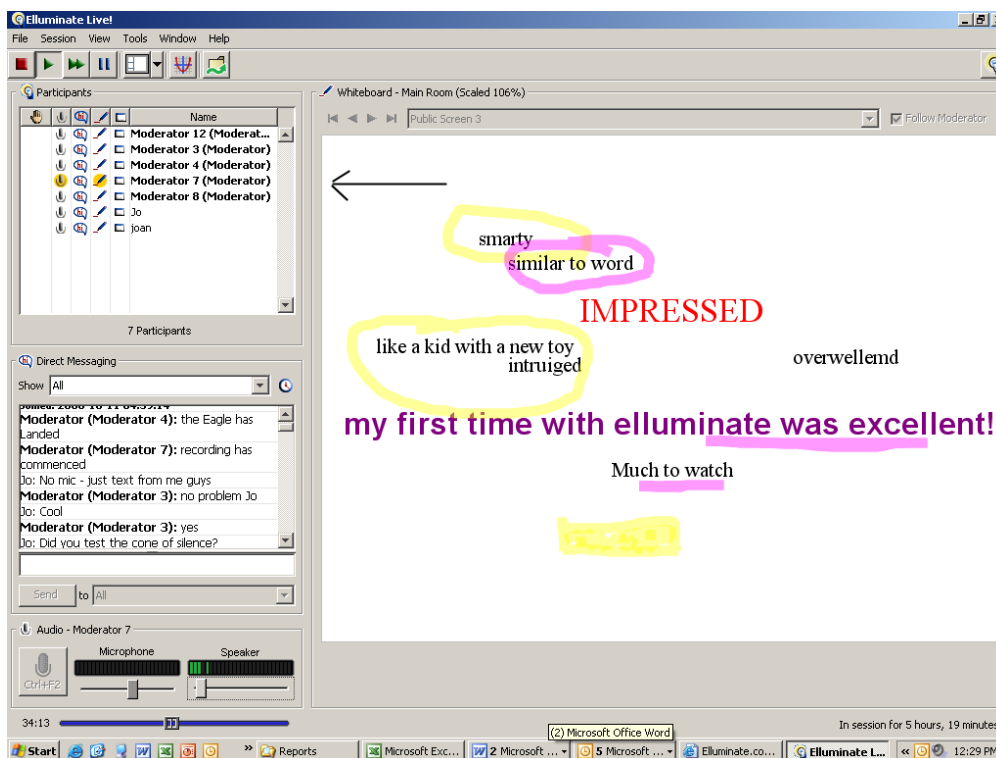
Elluminate Live!
File Session View Tools Window Help

Participants
Name
Moderator 12 (Moderat...
Moderator 3 (Moderator)
Moderator 4 (Moderator)
Moderator 7 (Moderator)
Moderator 8 (Moderator)
Jo
joan
7 Participants

Direct Messaging
Show All
Moderator (Moderator 4): the Eagle has Landed
Moderator (Moderator 7): recording has commenced
Jo: No mic - just text from me guys
Moderator (Moderator 3): no problem Jo
Jo: Cool
Moderator (Moderator 3): yes
Jo: Did you test the cone of silence?
Send to All

Audio - Moderator 7
Microphone Speaker
Ctrl+F2

Whiteboard - Main Room (Scaled 106%)
Public Screen 3
Follow Moderator

smarty
similar to word
IMPRESSED
like a kid with a new toy
intruiged
overwellemd
my first time with elluminate was excellent!
Much to watch

34:13
(2) Microsoft Office Word
In session for 5 hours, 19 minutes

Start Reports Microsoft Exc... 2 Microsoft ... 5 Microsoft ... Elluminate.co... Elluminate L... 12:29 PM